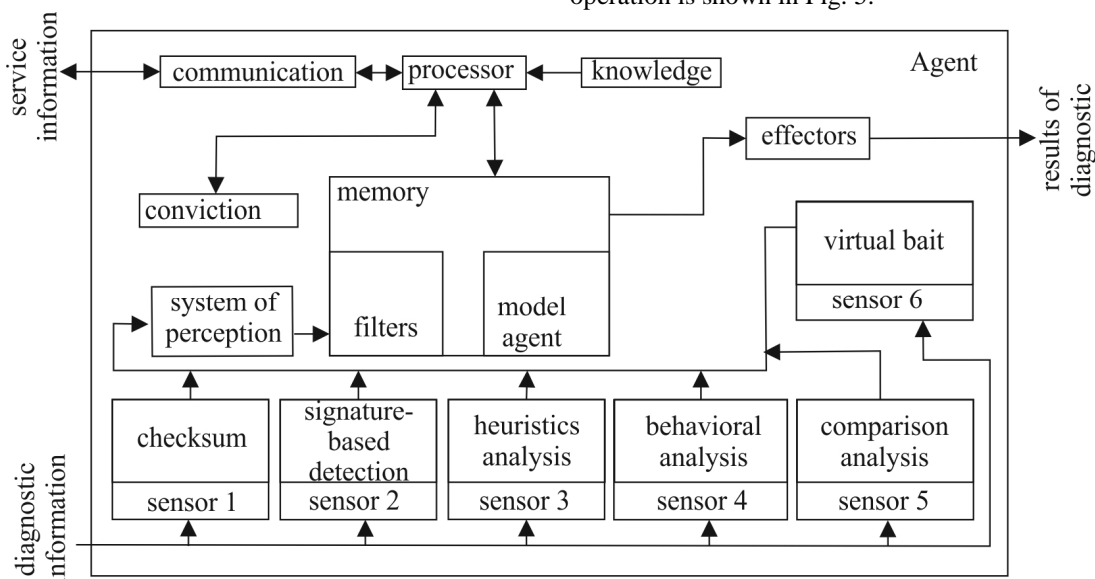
operation is shown in Fig. 3.

service information

communication

processor

knowledge

Agent

effectors

results of diagnostic

conviction

memory

virtual bait

sensor 6

system of perception

filters

model agent

checksum

sensor 1

signature-based detection

sensor 2

heuristics analysis

sensor 3

behavioral analysis

sensor 4

comparison analysis

sensor 5

diagnostic information